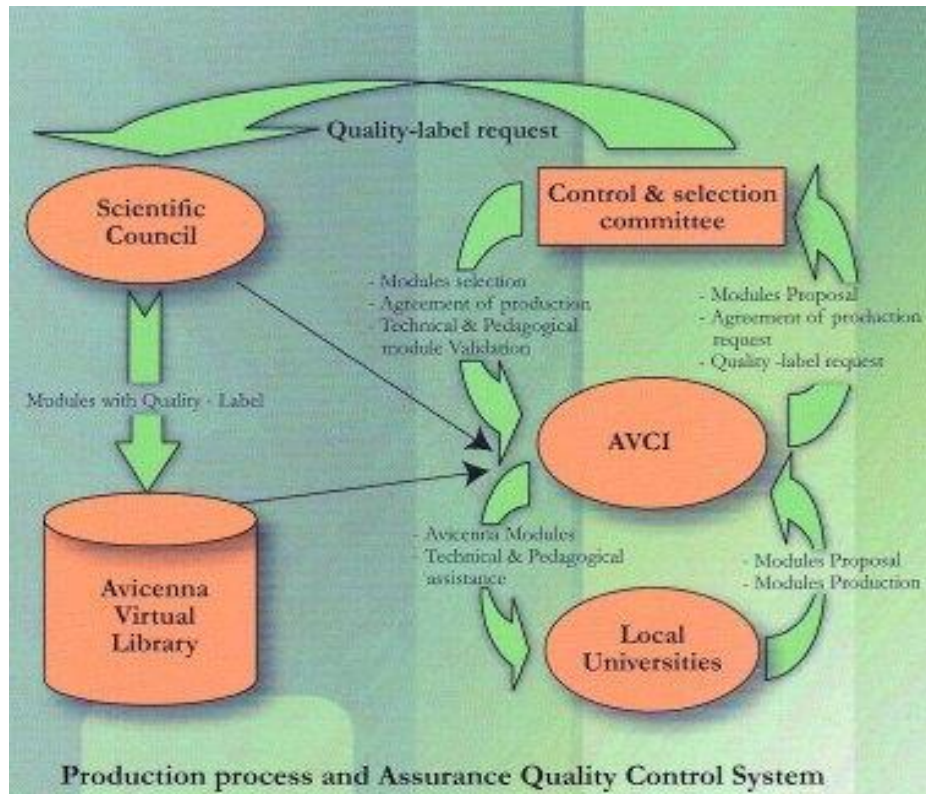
Quality-label request

Scientific Council

Control & selection committee

- Modules selection
- Agreement of production
- Technical & Pedagogical module Validation

- Modules Proposal
- Agreement of production request
- Quality -label request

Modules with Quality - Label

AVCI

- Avicenna Modules
- Technical & Pedagogical assistance

- Modules Proposal
- Modules Production

Avicenna Virtual Library

Local Universities

Production process and Assurance Quality Control System